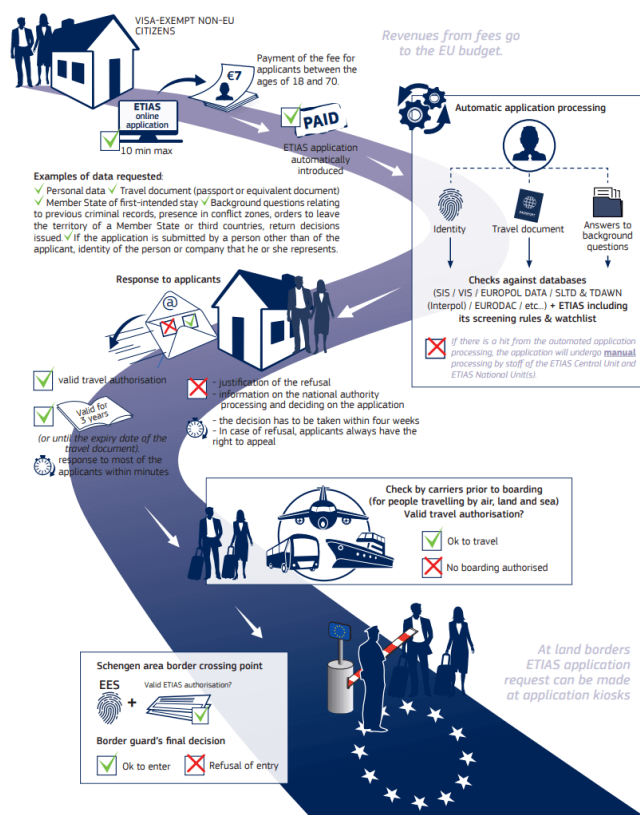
VISA-EXEMPT NON-EU CITIZENS

Revenues from fees go to the EU budget.

€7

Payment of the fee for applicants between the ages of 18 and 70.

ETIAS online application

10 min max

PAID

ETIAS application automatically introduced

Automatic application processing

Examples of data requested:
✓ Personal data ✓ Travel document (passport or equivalent document) ✓ Member State of first-intended stay ✓ Background questions relating to previous criminal records, presence in conflict zones, orders to leave the territory of a Member State or third countries, return decisions issued ✓ If the application is submitted by a person other than of the applicant, identity of the person or company that he or she represents.

Identity

Travel document

Answers to background questions

Checks against databases (SIS / VIS / EUROPOL DATA / SLTD & TDAWN (Interpol) / EURODAC / etc...) + ETIAS including its screening rules & watchlist

If there is a hit from the automated application processing, the application will undergo manual processing by staff of the ETIAS Central Unit and ETIAS National Unit(s).

Response to applicants

@

valid travel authorisation

Valid for 3 years

(or until the expiry date of the travel document).

response to most of the applicants within minutes

- justification of the refusal
- information on the national authority processing and deciding on the application

- the decision has to be taken within four weeks
- In case of refusal, applicants always have the right to appeal

Check by carriers prior to boarding (for people travelling by air, land and sea)
Valid travel authorisation?

Ok to travel

No boarding authorised

At land borders ETIAS application request can be made at application kiosks

Schengen area border crossing point

EES

+

Valid ETIAS authorisation?

Border guard's final decision

Ok to enter

Refusal of entry